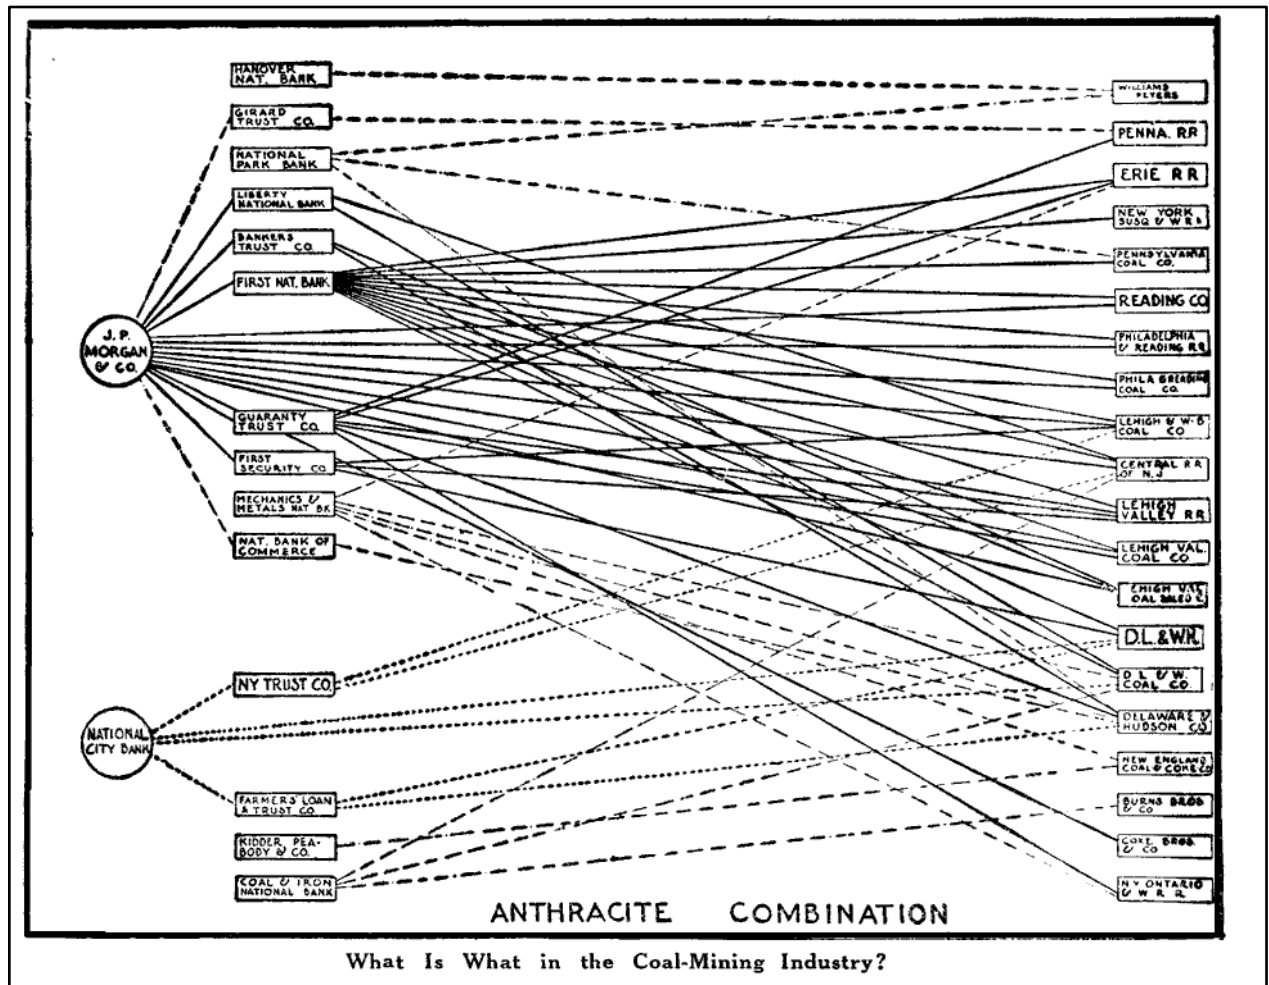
HANOVER NAT. BANK

GIRARD TRUST CO.

NATIONAL PARK BANK

LIBERTY NATIONAL BANK

BANKERS TRUST CO.

FIRST NAT. BANK

J. P. MORGAN & CO.

GUARANTY TRUST CO.

FIRST SECURITY CO

MECHANICS & METALS NAT BK

NAT. BANK OF COMMERCE

NY TRUST CO.

NATIONAL CITY BANK

FARMERS' LOAN & TRUST CO.

KIDDER, PEABODY & CO.

COAL & IRON NATIONAL BANK

WILLIAMS FLYERS

PENNA. RR

ERIE RR

NEW YORK SUSQ & W R R

PENNSYLVANIA COAL CO.

READING CO

PHILADELPHIA & READING RR

PHILA & READING COAL CO.

LEHIGH & W-B COAL CO

CENTRAL RR OF N.J

LEHIGH VALLEY RR

LEHIGH VAL. COAL CO

LEHIGH VAL. COAL SALES C

D.L.&W.R.

D L & W. COAL CO

DELAWARE & HUDSON CO

NEW ENGLAND COAL & COKE CO

BURNS BROS & CO

COXE. BROS. & CO

N Y ONTARIO & W R R.

ANTHRACITE COMBINATION

What Is What in the Coal-Mining Industry?